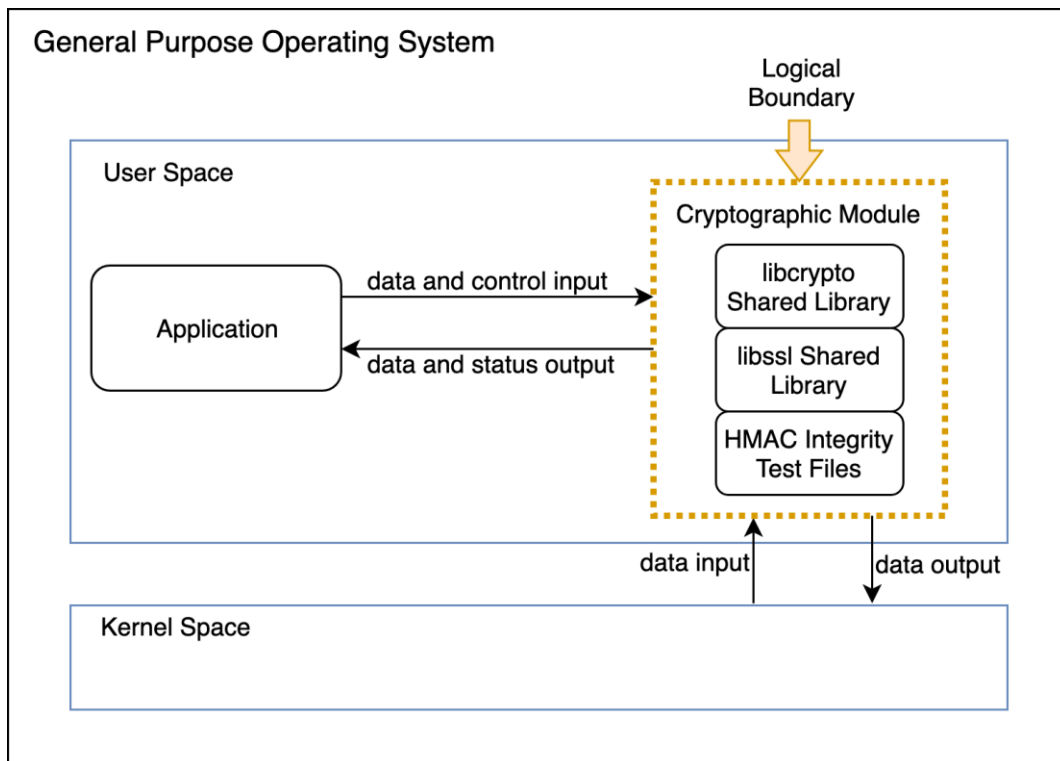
General Purpose Operating System

Logical Boundary

User Space

Cryptographic Module

Application

data and control input

data and status output

libcrypto Shared Library

libssl Shared Library

HMAC Integrity Test Files

data input

data output

Kernel Space